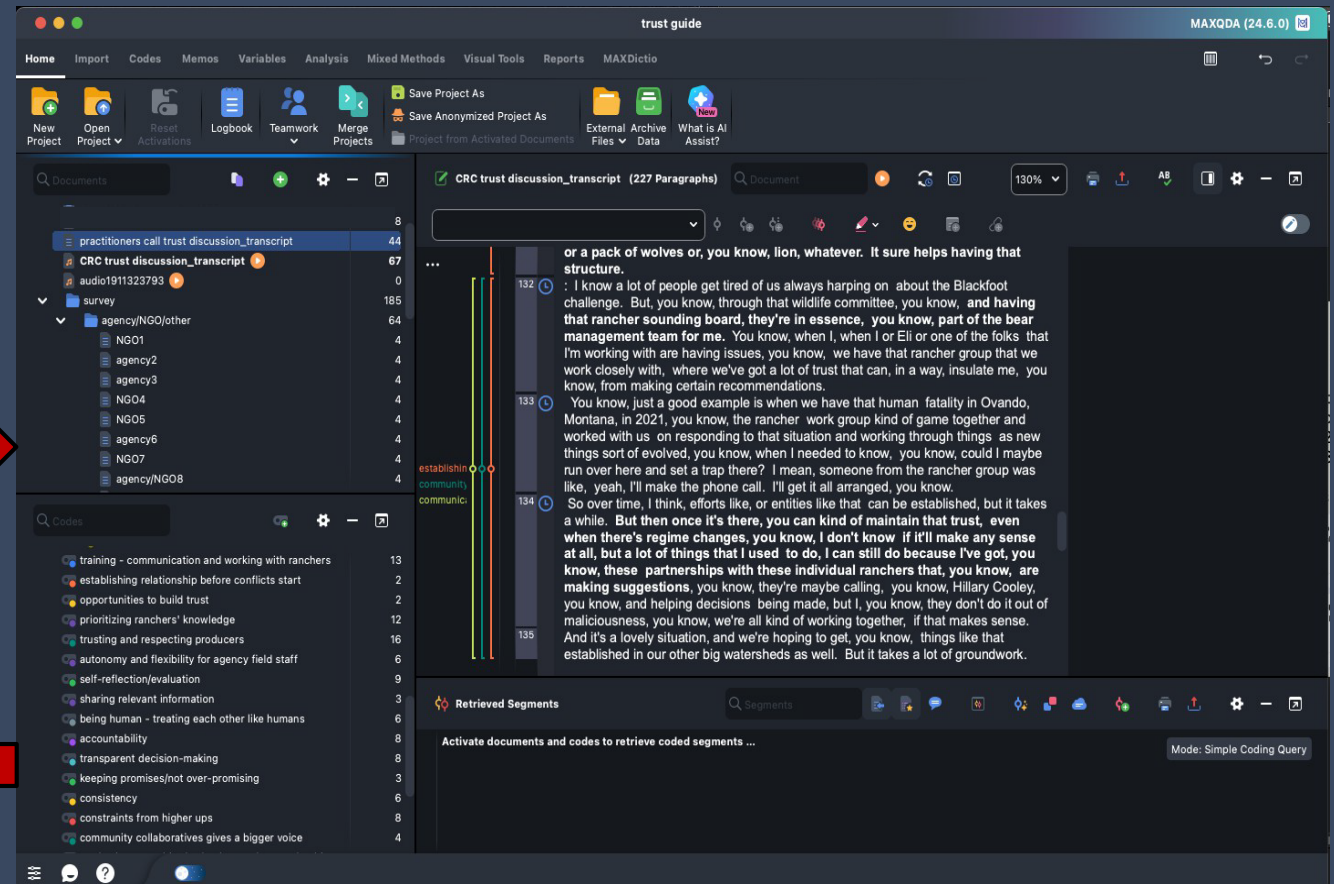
trust guide

MAXQDA (24.6.0)

Home Import Codes Memos Variables Analysis Mixed Methods Visual Tools Reports MAXDictio

New Project
Open Project
Reset Activations
Logbook
Teamwork
Merge Projects
Save Project As
Save Anonymized Project As
Project from Activated Documents
External Files
Archive Data
New
What is AI Assist?

Documents

8
practitioners call trust discussion_transcript 44
CRC trust discussion_transcript 67
audio1911323793 0
survey 185
agency/NGO/other 64
NGO1 4
agency2 4
agency3 4
NGO4 4
NGO5 4
agency6 4
NGO7 4
agency/NGO8 4

Codes

training - communication and working with ranchers 13
establishing relationship before conflicts start 2
opportunities to build trust 2
prioritizing ranchers' knowledge 12
trusting and respecting producers 16
autonomy and flexibility for agency field staff 6
self-reflection/evaluation 9
sharing relevant information 3
being human - treating each other like humans 6
accountability 8
transparent decision-making 8
keeping promises/not over-promising 3
consistency 6
constraints from higher ups 8
community collaboratives gives a bigger voice 4

CRC trust discussion_transcript (227 Paragraphs)

Document

130%

...

establishin
community
communicat

or a pack of wolves or, you know, lion, whatever. It sure helps having that structure.

132 : I know a lot of people get tired of us always harping on about the Blackfoot challenge. But, you know, through that wildlife committee, you know, and having that rancher sounding board, they're in essence, you know, part of the bear management team for me. You know, when I, when I or Eli or one of the folks that I'm working with are having issues, you know, we have that rancher group that we work closely with, where we've got a lot of trust that can, in a way, insulate me, you know, from making certain recommendations.

133 You know, just a good example is when we have that human fatality in Ovando, Montana, in 2021, you know, the rancher work group kind of game together and worked with us on responding to that situation and working through things as new things sort of evolved, you know, when I needed to know, you know, could I maybe run over here and set a trap there? I mean, someone from the rancher group was like, yeah, I'll make the phone call. I'll get it all arranged, you know.

134 So over time, I think, efforts like, or entities like that can be established, but it takes a while. But then once it's there, you can kind of maintain that trust, even when there's regime changes, you know, I don't know if it'll make any sense at all, but a lot of things that I used to do, I can still do because I've got, you know, these partnerships with these individual ranchers that, you know, are making suggestions, you know, they're maybe calling, you know, Hillary Cooley, you know, and helping decisions being made, but I, you know, they don't do it out of maliciousness, you know, we're all kind of working together, if that makes sense. And it's a lovely situation, and we're hoping to get, you know, things like that established in our other big watersheds as well. But it takes a lot of groundwork.

135

Retrieved Segments

Segments

Activate documents and codes to retrieve coded segments ...

Mode: Simple Coding Query